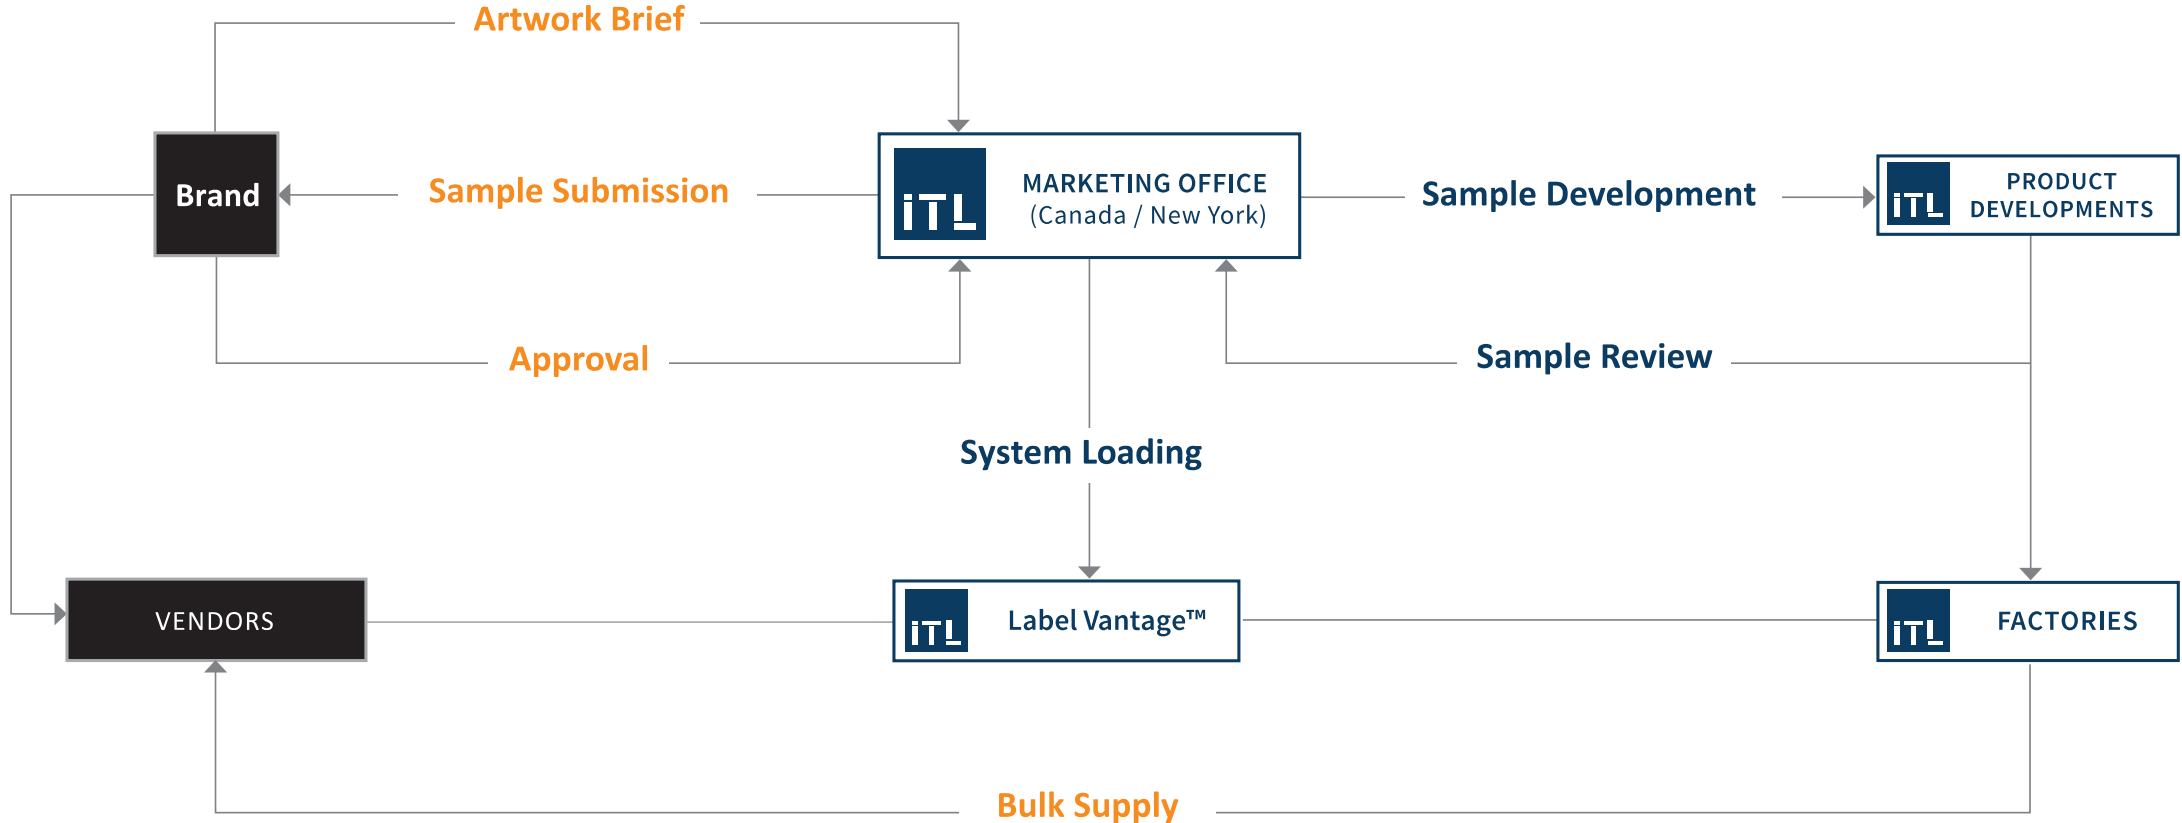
Artwork Brief

Brand

Sample Submission

iTL MARKETING OFFICE (Canada / New York)

Sample Development

iTL PRODUCT DEVELOPMENTS

Approval

Sample Review

System Loading

VENDORS

iTL Label Vantage™

iTL FACTORIES

Bulk Supply